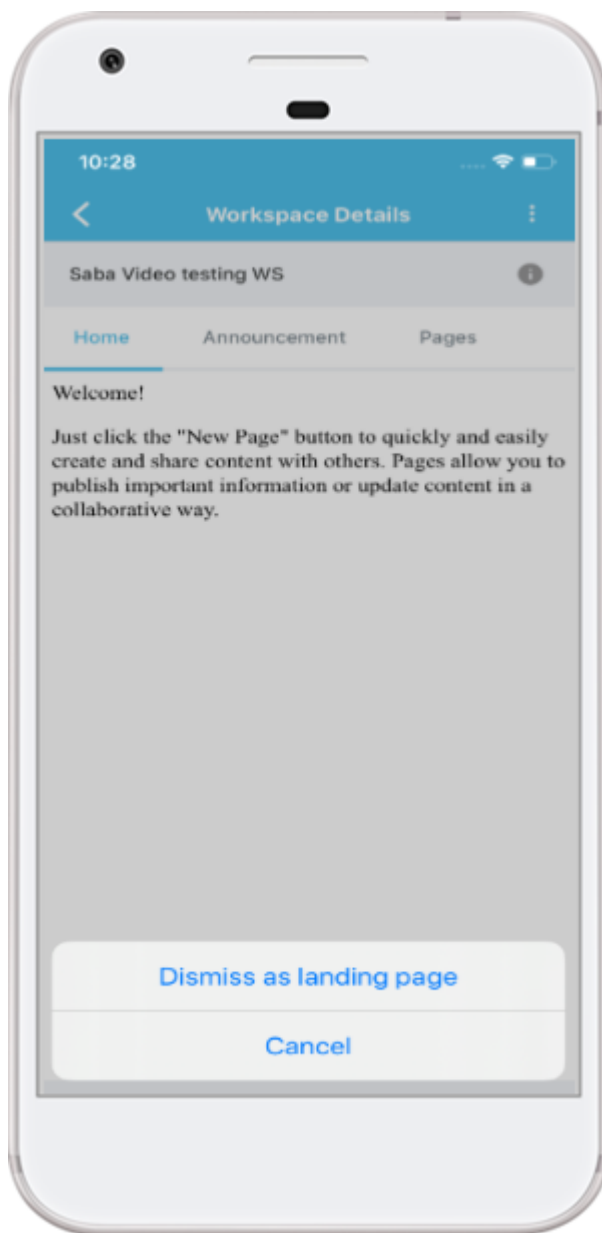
10:28

Workspace Details

Saba Video testing WS

Home

Announcement

Pages

Welcome!

Just click the "New Page" button to quickly and easily create and share content with others. Pages allow you to publish important information or update content in a collaborative way.

Dismiss as landing page

Cancel